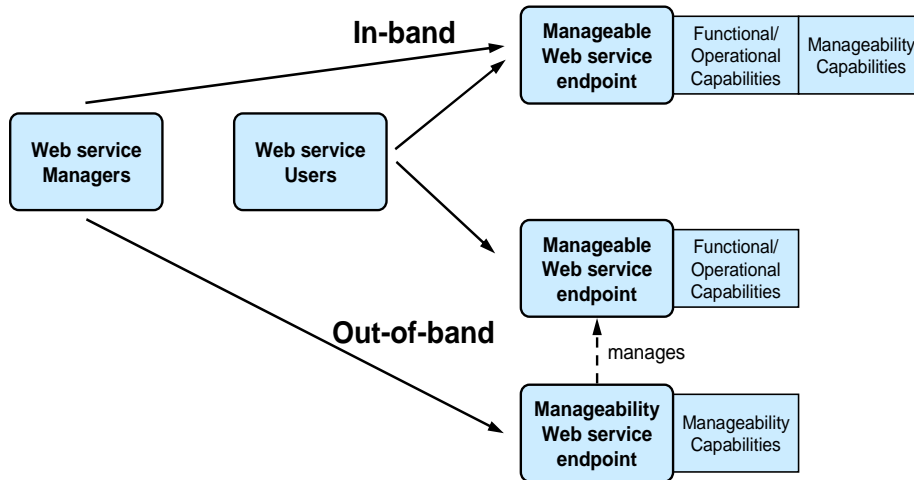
In-band

Manageable Web service endpoint

Functional/ Operational Capabilities

Manageability Capabilities

Web service Managers

Web service Users

Manageable Web service endpoint

Functional/ Operational Capabilities

Out-of-band

manages

Manageability Web service endpoint

Manageability Capabilities